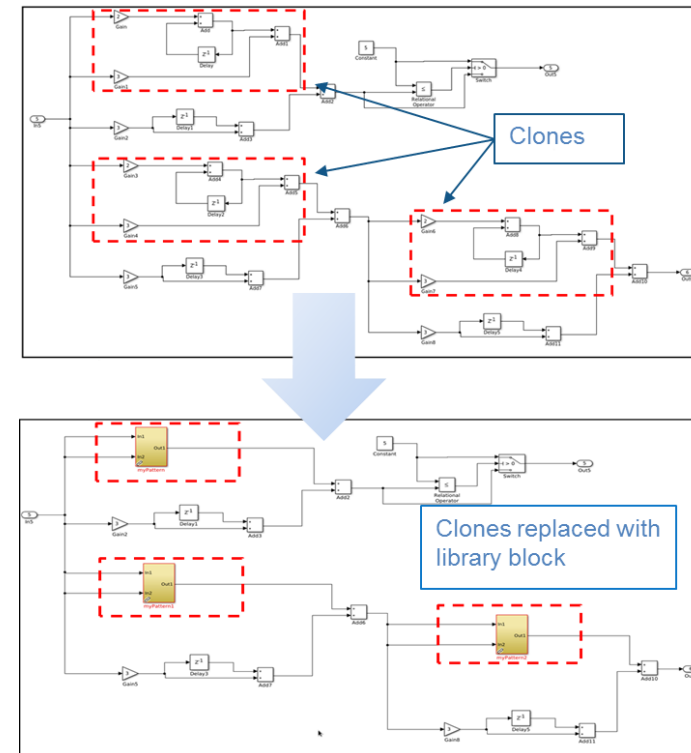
Gain
Add
Add1
$z^{-1}$
Delay
Gain1
Constant
Relational Operator
Switch
Out5
In5
Add2
Gain2
Delay1
Add3
Clones
Gain3
Add4
Add5
Delay2
Gain4
Add6
Gain6
Add8
Add9
Delay4
Gain7
Add10
Gain5
Delay3
Add7
Gain8
Delay5
Add11

In1
In2
Out1
myPattern
Constant
Relational Operator
Switch
Out5
In5
Add2
Gain2
Delay1
Add3
Clones replaced with library block
In1
In2
Out1
myPattern1
Add6
In1
In2
Out1
myPattern2
Gain5
Delay3
Add7
Add10
Gain8
Delay5
Add11